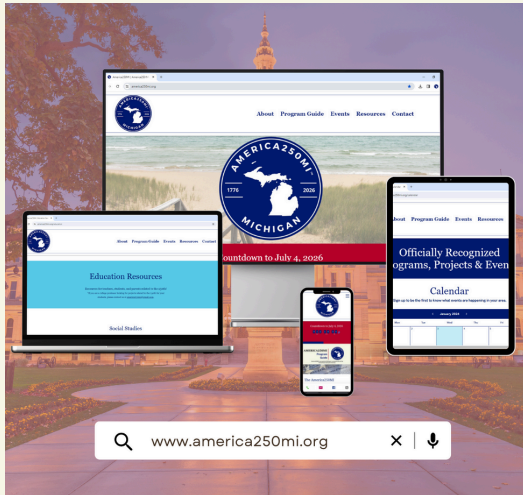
AMERICA250MI
MICHIGAN

About Program Guide Events Resources Contact

AMERICA250MI
1776 2026
MICHIGAN

ountdown to July 4, 2026

About Program Guide Events Resources Contact

Education Resources

Social Studies

About Program Guide Events Resources

Officially Recognized
rograms, Projects & Even

Calendar

Sign up to be the first to know what events are happening in your area.

January 2024

www.america250mi.org